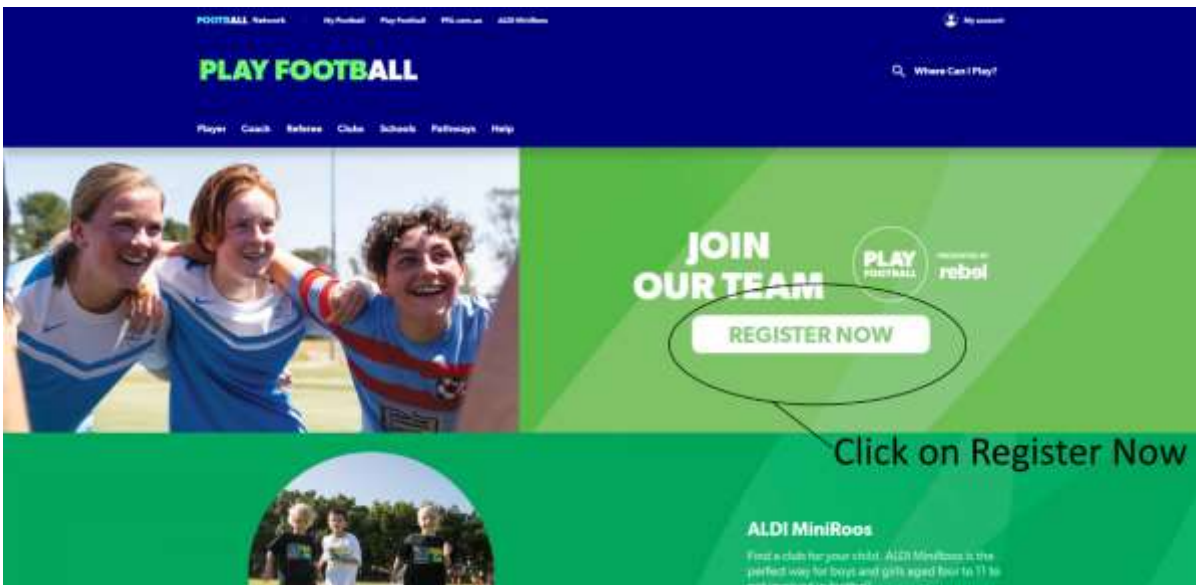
FOOTBALL Network My Football Play Football PFA.com.au ALDI MiniRoos

My account

PLAY FOOTBALL

Where Can I Play?

Player Coach Referee Clubs Schools Pathways Help

JOIN OUR TEAM

PLAY FOOTBALL PRESENTED BY rebel

REGISTER NOW

Click on Register Now

ALDI MiniRoos

Find a club for your child. ALDI MiniRoos is the perfect way for boys and girls aged four to 11 to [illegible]